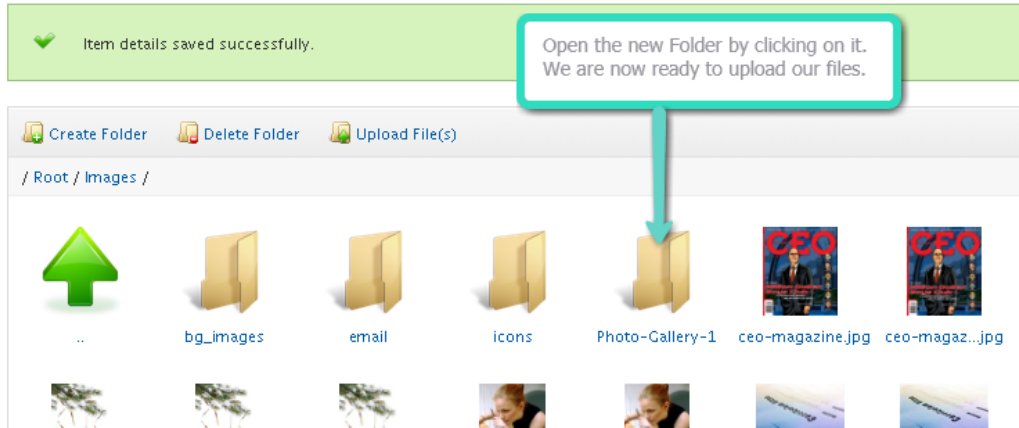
Item details saved successfully.

Open the new Folder by clicking on it. We are now ready to upload our files.

Create Folder Delete Folder Upload File(s)

/ Root / Images /

..

bg_images

email

icons

Photo-Gallery-1

ceo-magazine.jpg

ceo-magaz...jpg

CEO

CEO